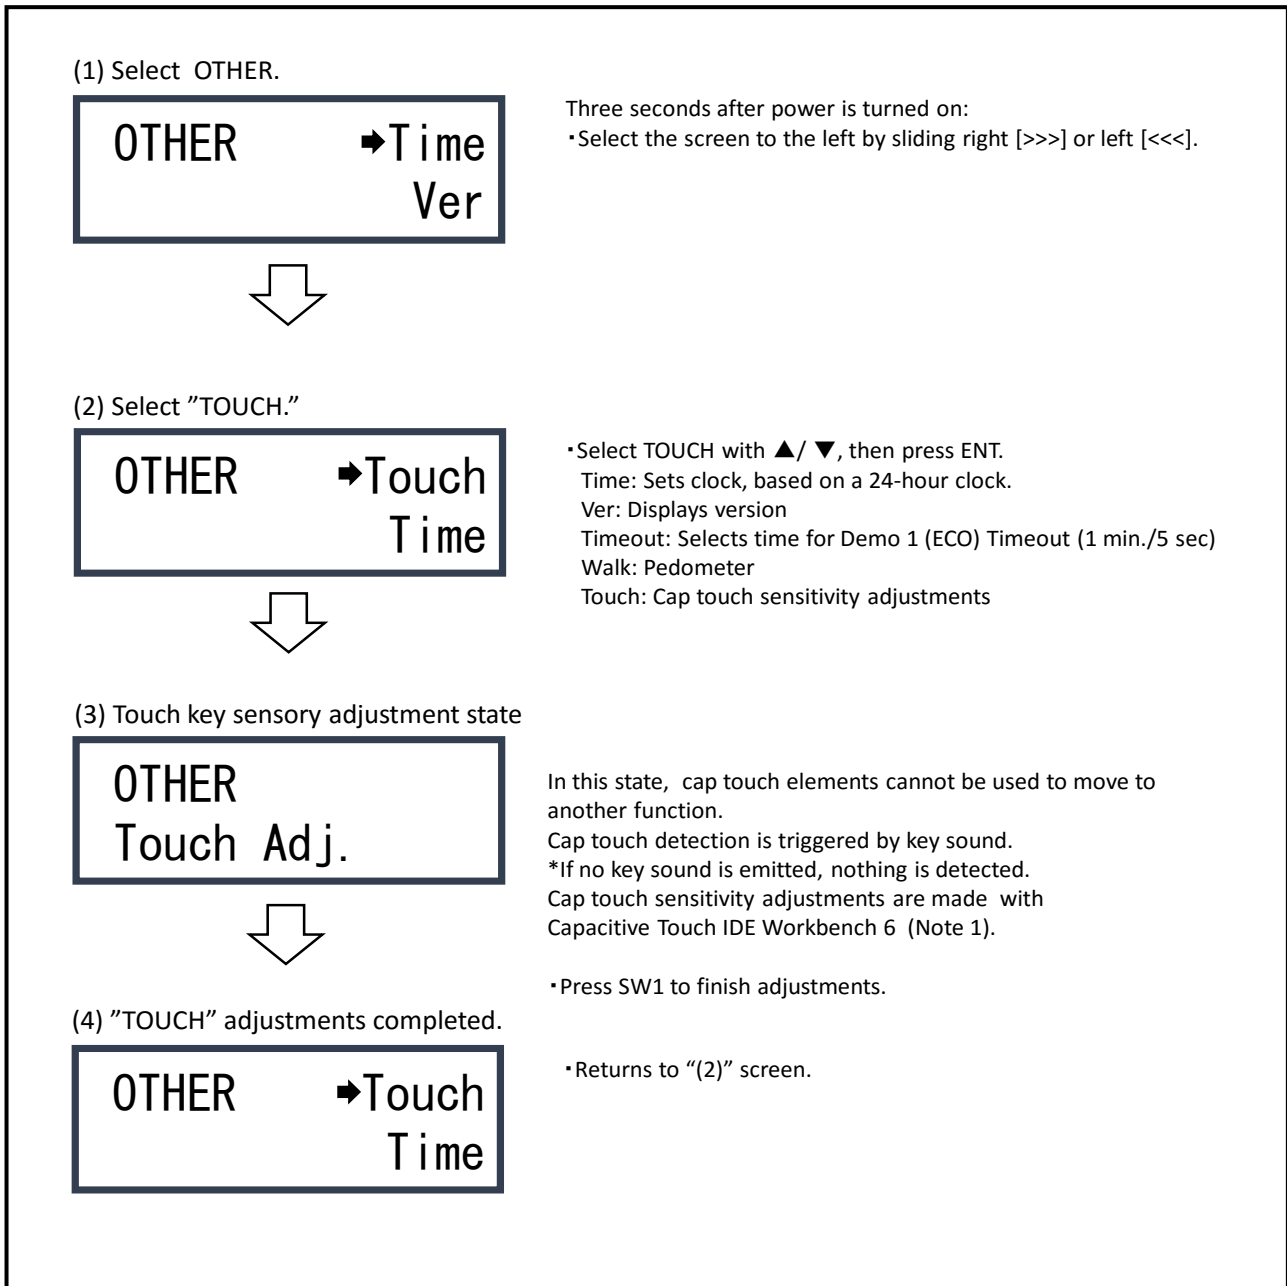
(1) Select OTHER.

OTHER ➡Time
Ver

Three seconds after power is turned on:
・Select the screen to the left by sliding right [>>>] or left [<<<].

(2) Select "TOUCH."

OTHER ➡Touch
Time

・Select TOUCH with ▲/ ▼, then press ENT.
Time: Sets clock, based on a 24-hour clock.
Ver: Displays version
Timeout: Selects time for Demo 1 (ECO) Timeout (1 min./5 sec)
Walk: Pedometer
Touch: Cap touch sensitivity adjustments

(3) Touch key sensory adjustment state

OTHER
Touch Adj.

In this state, cap touch elements cannot be used to move to another function.
Cap touch detection is triggered by key sound.
*If no key sound is emitted, nothing is detected.
Cap touch sensitivity adjustments are made with Capacitive Touch IDE Workbench 6 (Note 1).

・Press SW1 to finish adjustments.

(4) "TOUCH" adjustments completed.

OTHER ➡Touch
Time

・Returns to "(2)" screen.